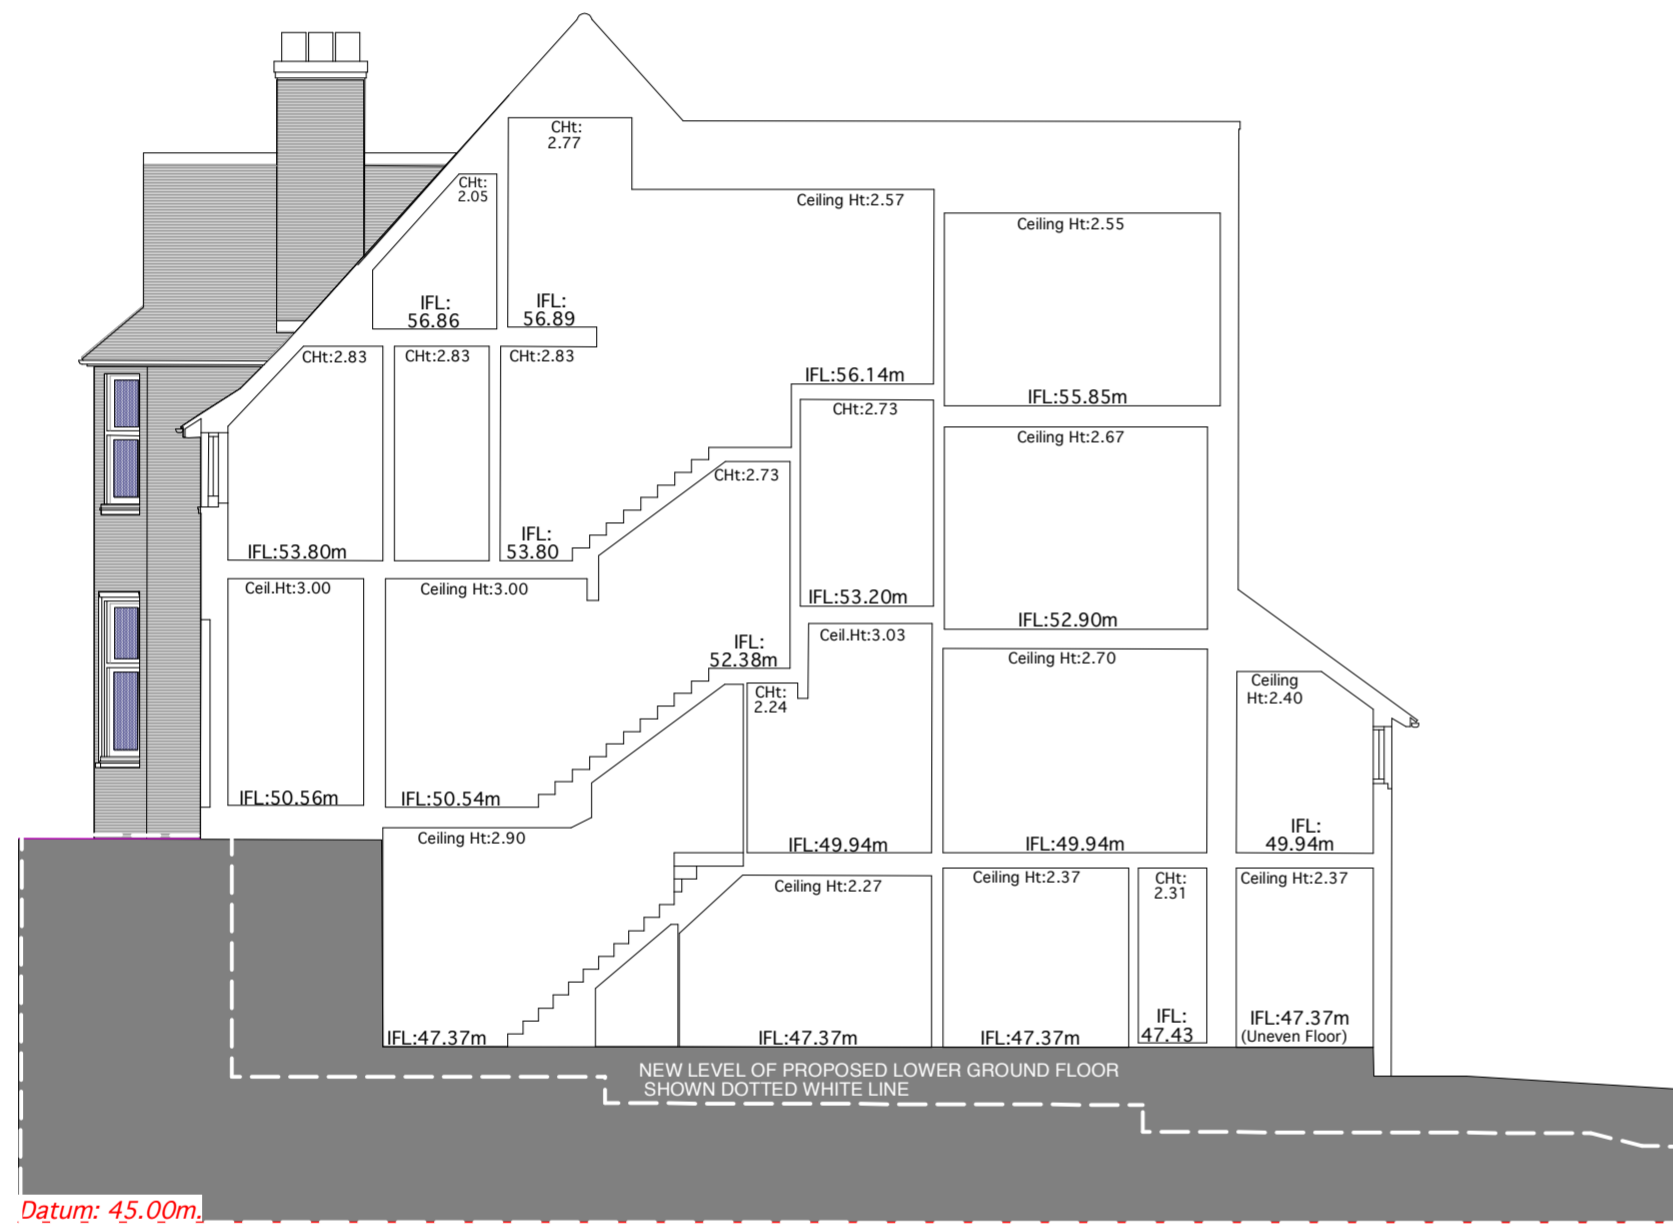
CHt: 2.77

CHt: 2.05

Ceiling Ht:2.57

Ceiling Ht:2.55

IFL: 56.86

IFL: 56.89

CHt:2.83

CHt:2.83

CHt:2.83

IFL:56.14m

IFL:55.85m

CHt:2.73

Ceiling Ht:2.67

CHt:2.73

IFL:53.80m

IFL: 53.80

IFL:53.20m

IFL:52.90m

Ceil.Ht:3.00

Ceiling Ht:3.00

IFL: 52.38m

Ceil.Ht:3.03

Ceiling Ht:2.70

Ceiling Ht:2.40

CHt: 2.24

IFL:50.56m

IFL:50.54m

IFL: 49.94m

IFL:49.94m

IFL:49.94m

Ceiling Ht:2.90

Ceiling Ht:2.27

Ceiling Ht:2.37

CHt: 2.31

Ceiling Ht:2.37

IFL:47.37m

IFL:47.37m

IFL:47.37m

IFL: 47.43

IFL:47.37m (Uneven Floor)

NEW LEVEL OF PROPOSED LOWER GROUND FLOOR SHOWN DOTTED WHITE LINE

Datum: 45.00m.